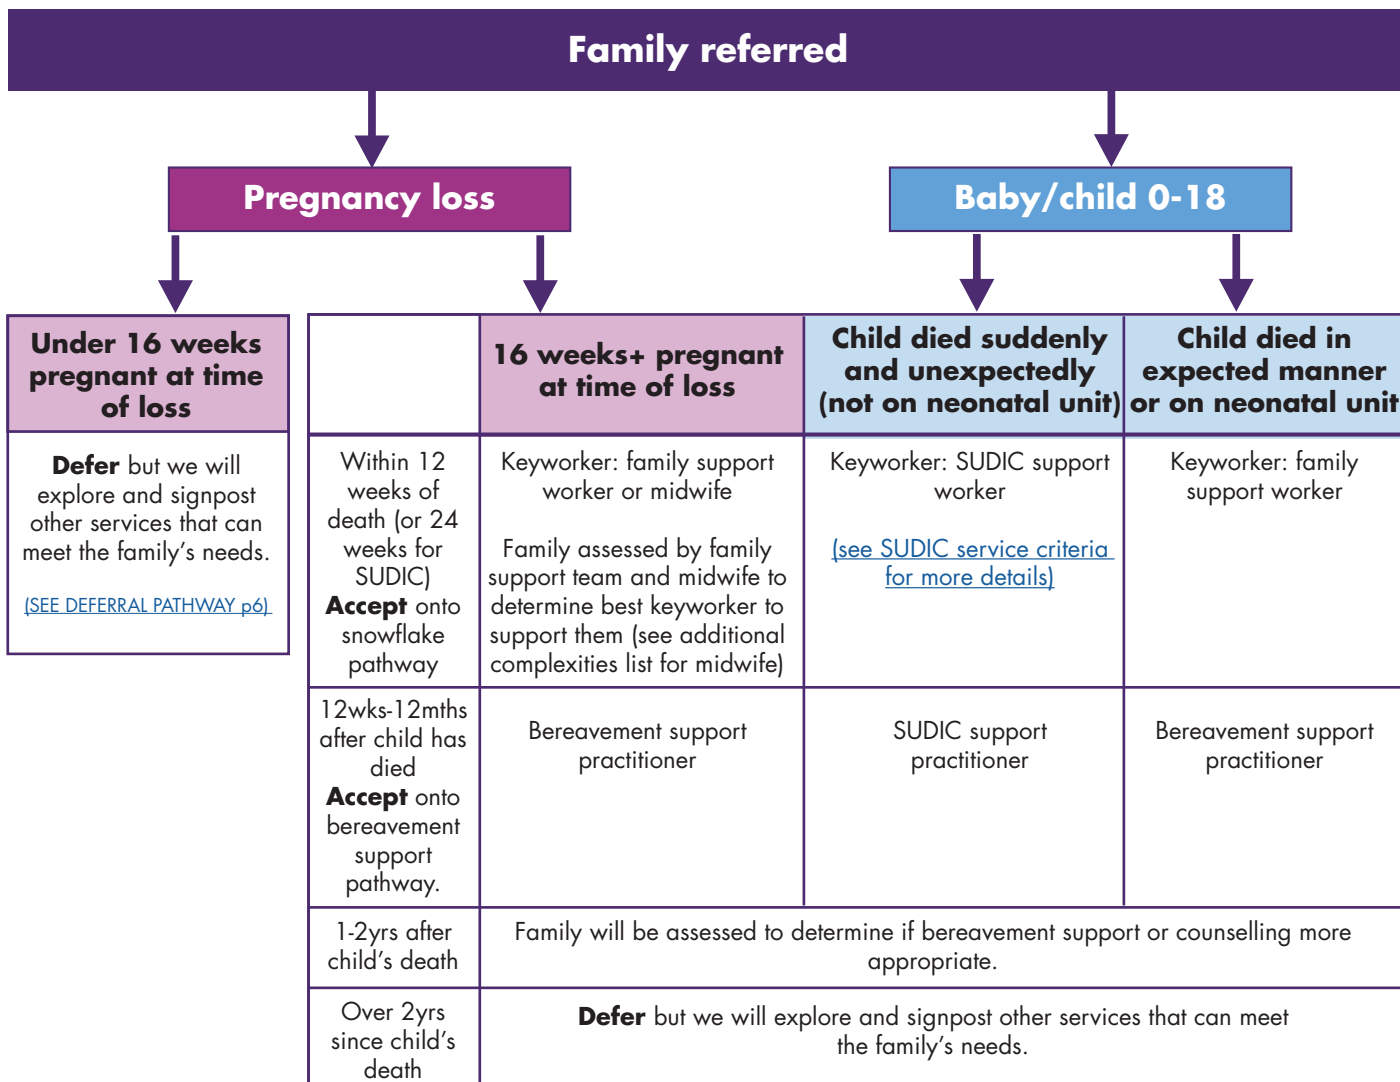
Family referred

Pregnancy loss

Baby/child 0-18

Under 16 weeks pregnant at time of loss

**Defer** but we will explore and signpost other services that can meet the family's needs.

(SEE DEFERRAL PATHWAY p6)

| | 16 weeks+ pregnant at time of loss | Child died suddenly and unexpectedly (not on neonatal unit) | Child died in expected manner or on neonatal unit |
|---|---|---|---|
| Within 12 weeks of death (or 24 weeks for SUDIC) **Accept** onto snowflake pathway | Keyworker: family support worker or midwife<br><br>Family assessed by family support team and midwife to determine best keyworker to support them (see additional complexities list for midwife) | Keyworker: SUDIC support worker<br><br>(see SUDIC service criteria for more details) | Keyworker: family support worker |
| 12wks-12mths after child has died **Accept** onto bereavement support pathway. | Bereavement support practitioner | SUDIC support practitioner | Bereavement support practitioner |
| 1-2yrs after child's death | Family will be assessed to determine if bereavement support or counselling more appropriate. | | |
| Over 2yrs since child's death | **Defer** but we will explore and signpost other services that can meet the family's needs. | | |